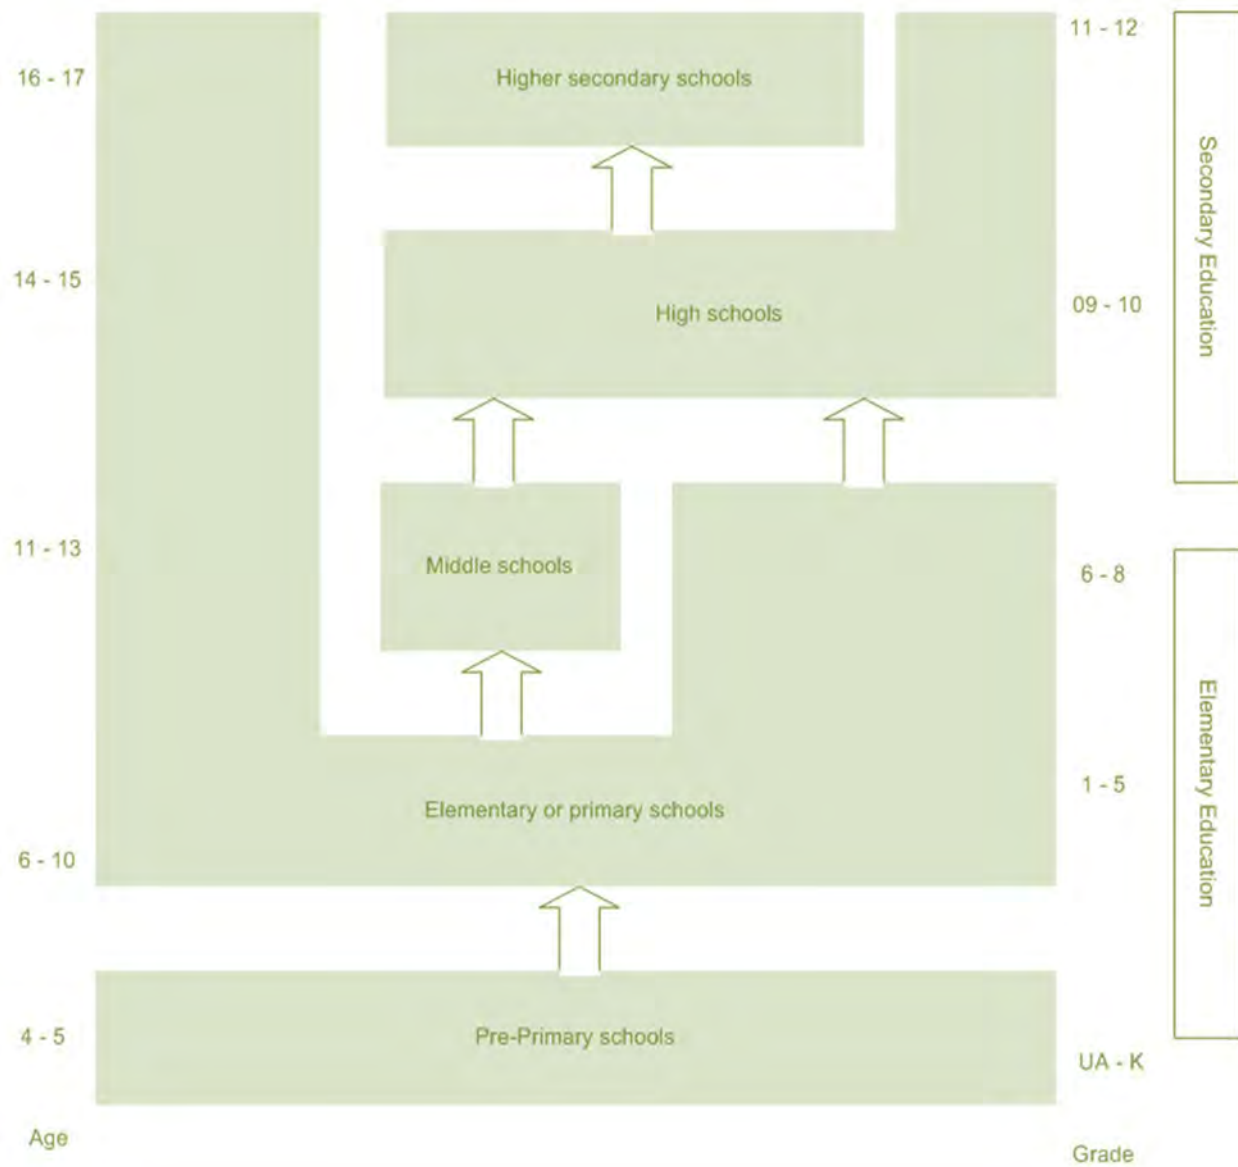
16 - 17

Higher secondary schools

11 - 12

Secondary Education

14 - 15

High schools

09 - 10

11 - 13

Middle schools

6 - 8

Elementary Education

1 - 5

Elementary or primary schools

6 - 10

4 - 5

Pre-Primary schools

UA - K

Age

Grade